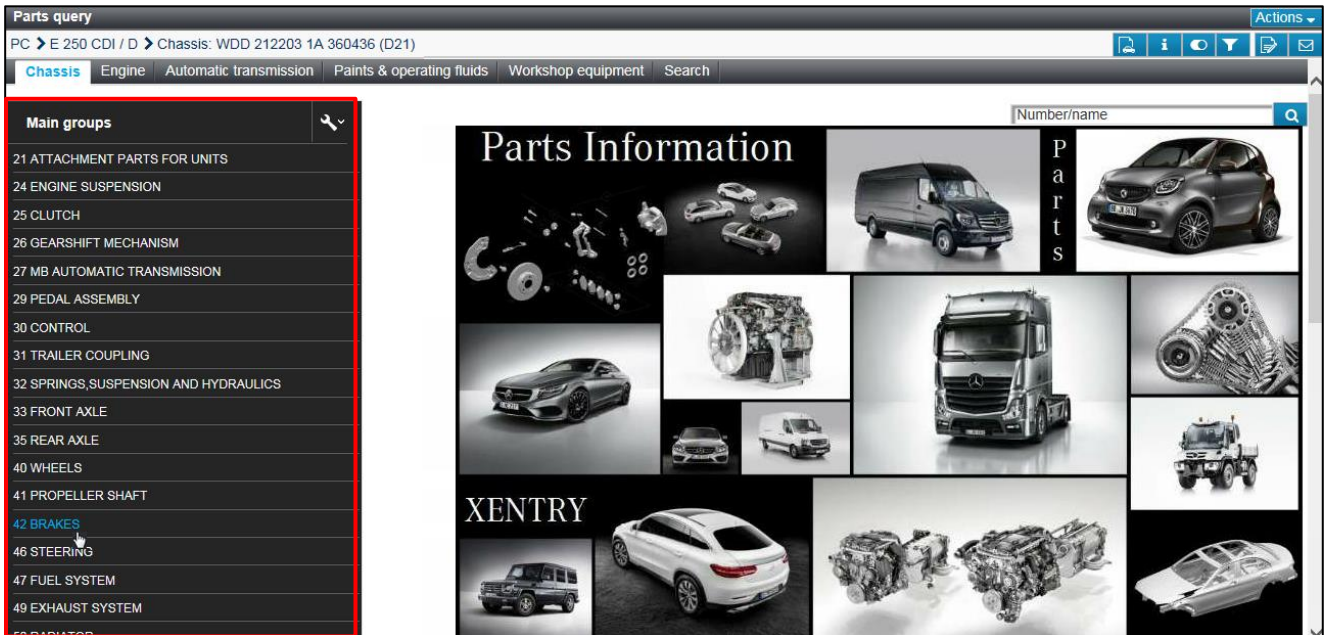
Parts query

Actions

PC > E 250 CDI / D > Chassis: WDD 212203 1A 360436 (D21)

Chassis | Engine | Automatic transmission | Paints & operating fluids | Workshop equipment | Search

Main groups

21 ATTACHMENT PARTS FOR UNITS
24 ENGINE SUSPENSION
25 CLUTCH
26 GEARSHIFT MECHANISM
27 MB AUTOMATIC TRANSMISSION
29 PEDAL ASSEMBLY
30 CONTROL
31 TRAILER COUPLING
32 SPRINGS,SUSPENSION AND HYDRAULICS
33 FRONT AXLE
35 REAR AXLE
40 WHEELS
41 PROPELLER SHAFT
42 BRAKES
46 STEERING
47 FUEL SYSTEM
49 EXHAUST SYSTEM
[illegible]

Number/name

Parts Information

Parts

XENTRY